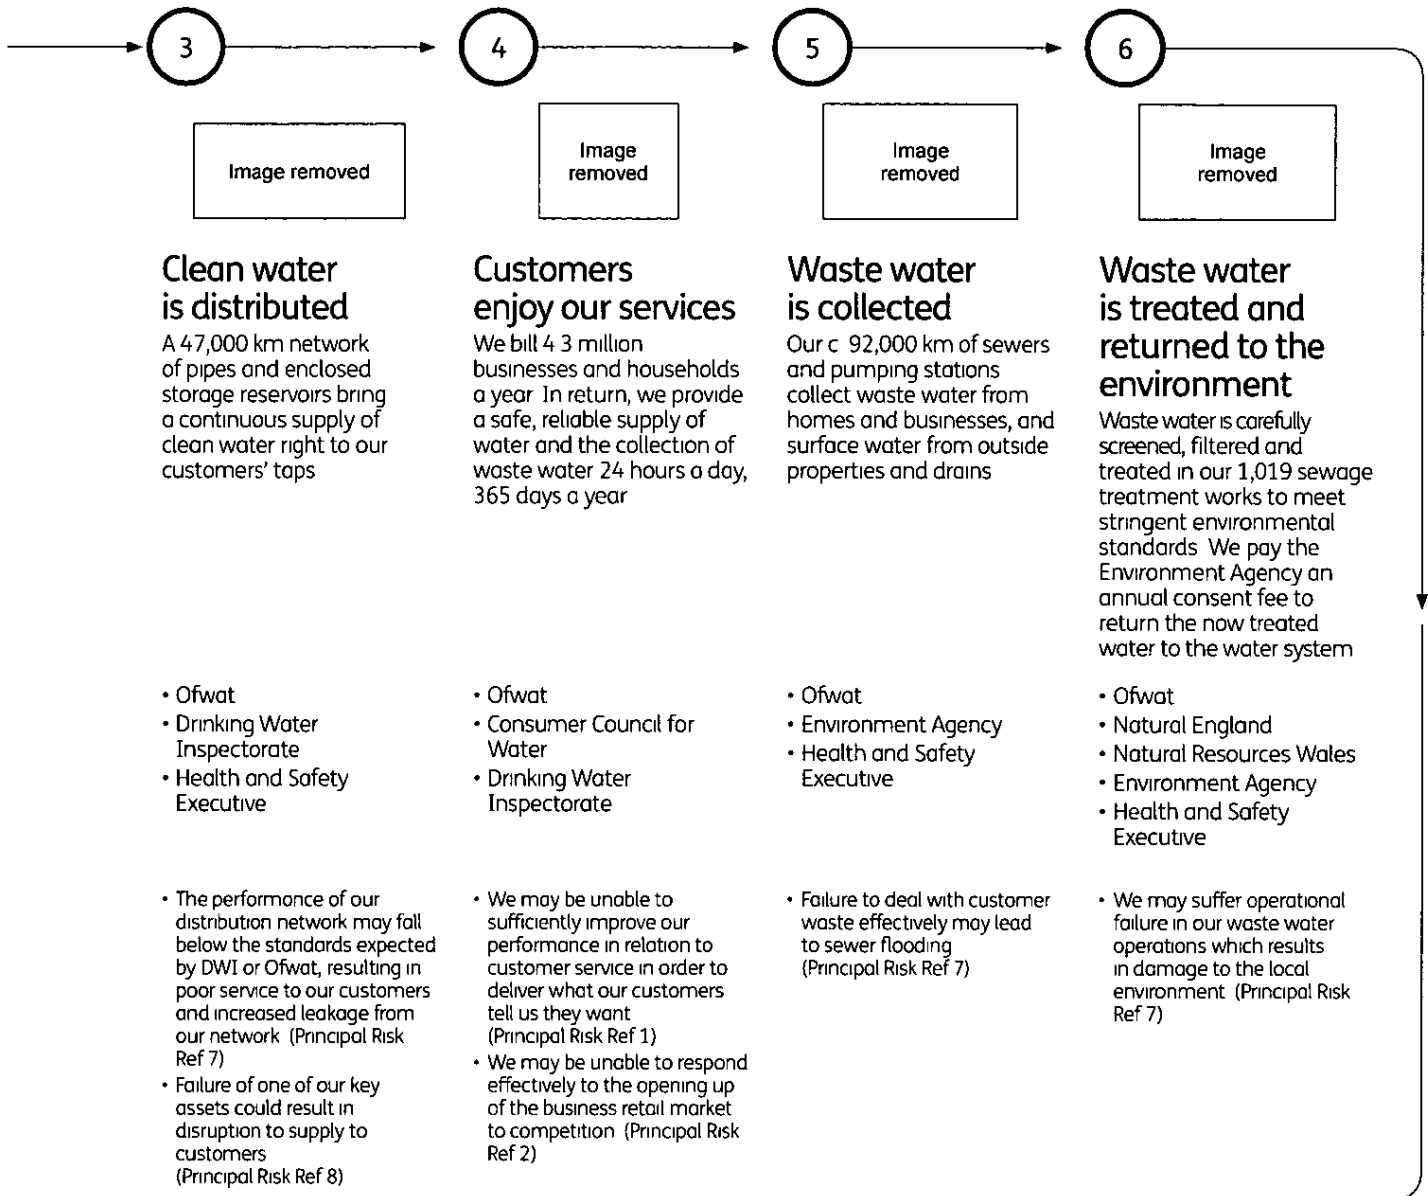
3

Image removed

Clean water is distributed

A 47,000 km network of pipes and enclosed storage reservoirs bring a continuous supply of clean water right to our customers' taps

• Ofwat
• Drinking Water Inspectorate
• Health and Safety Executive

• The performance of our distribution network may fall below the standards expected by DWI or Ofwat, resulting in poor service to our customers and increased leakage from our network (Principal Risk Ref 7)
• Failure of one of our key assets could result in disruption to supply to customers (Principal Risk Ref 8)

4

Image removed

Customers enjoy our services

We bill 4 3 million businesses and households a year In return, we provide a safe, reliable supply of water and the collection of waste water 24 hours a day, 365 days a year

• Ofwat
• Consumer Council for Water
• Drinking Water Inspectorate

• We may be unable to sufficiently improve our performance in relation to customer service in order to deliver what our customers tell us they want (Principal Risk Ref 1)
• We may be unable to respond effectively to the opening up of the business retail market to competition (Principal Risk Ref 2)

5

Image removed

Waste water is collected

Our c 92,000 km of sewers and pumping stations collect waste water from homes and businesses, and surface water from outside properties and drains

• Ofwat
• Environment Agency
• Health and Safety Executive

• Failure to deal with customer waste effectively may lead to sewer flooding (Principal Risk Ref 7)

6

Image removed

Waste water is treated and returned to the environment

Waste water is carefully screened, filtered and treated in our 1,019 sewage treatment works to meet stringent environmental standards We pay the Environment Agency an annual consent fee to return the now treated water to the water system

• Ofwat
• Natural England
• Natural Resources Wales
• Environment Agency
• Health and Safety Executive

• We may suffer operational failure in our waste water operations which results in damage to the local environment (Principal Risk Ref 7)